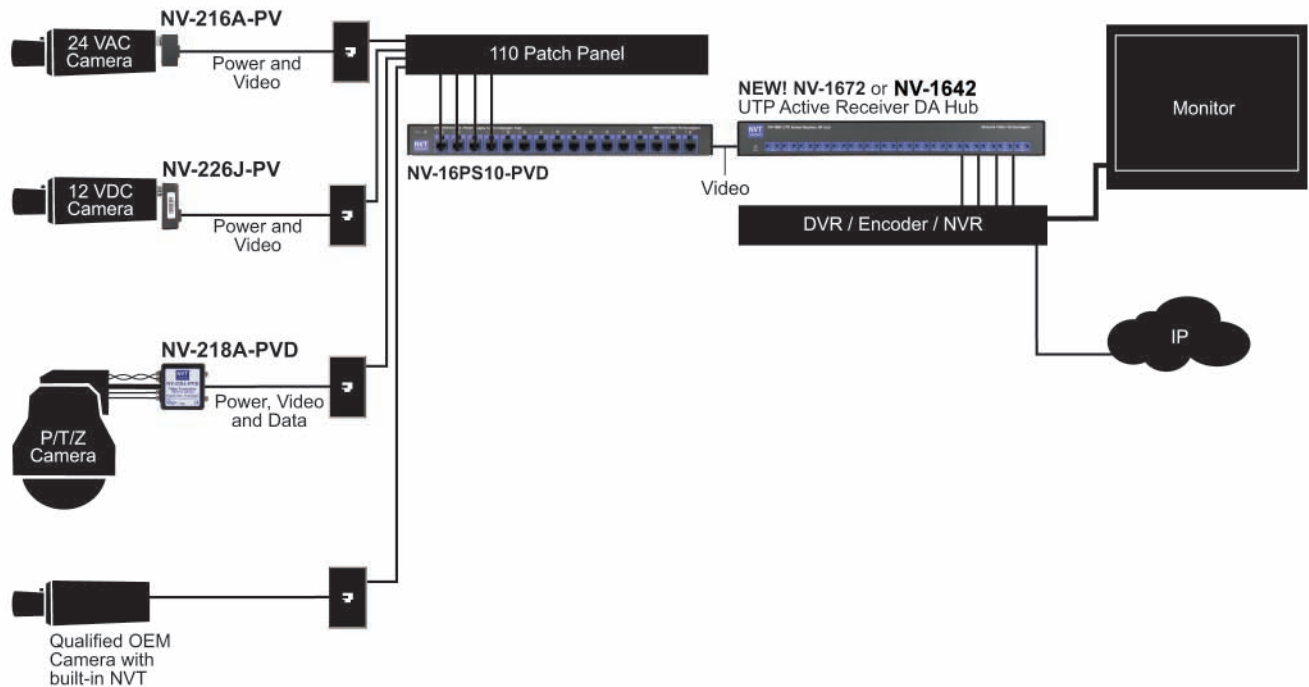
24 VAC Camera

NV-216A-PV

Power and Video

110 Patch Panel

Monitor

NEW! NV-1672 or NV-1642
UTP Active Receiver DA Hub

NV-16PS10-PVD

Video

12 VDC Camera

NV-226J-PV

Power and Video

DVR / Encoder / NVR

IP

NV-218A-PVD

Power, Video and Data

P/T/Z Camera

Qualified OEM Camera with built-in NVT